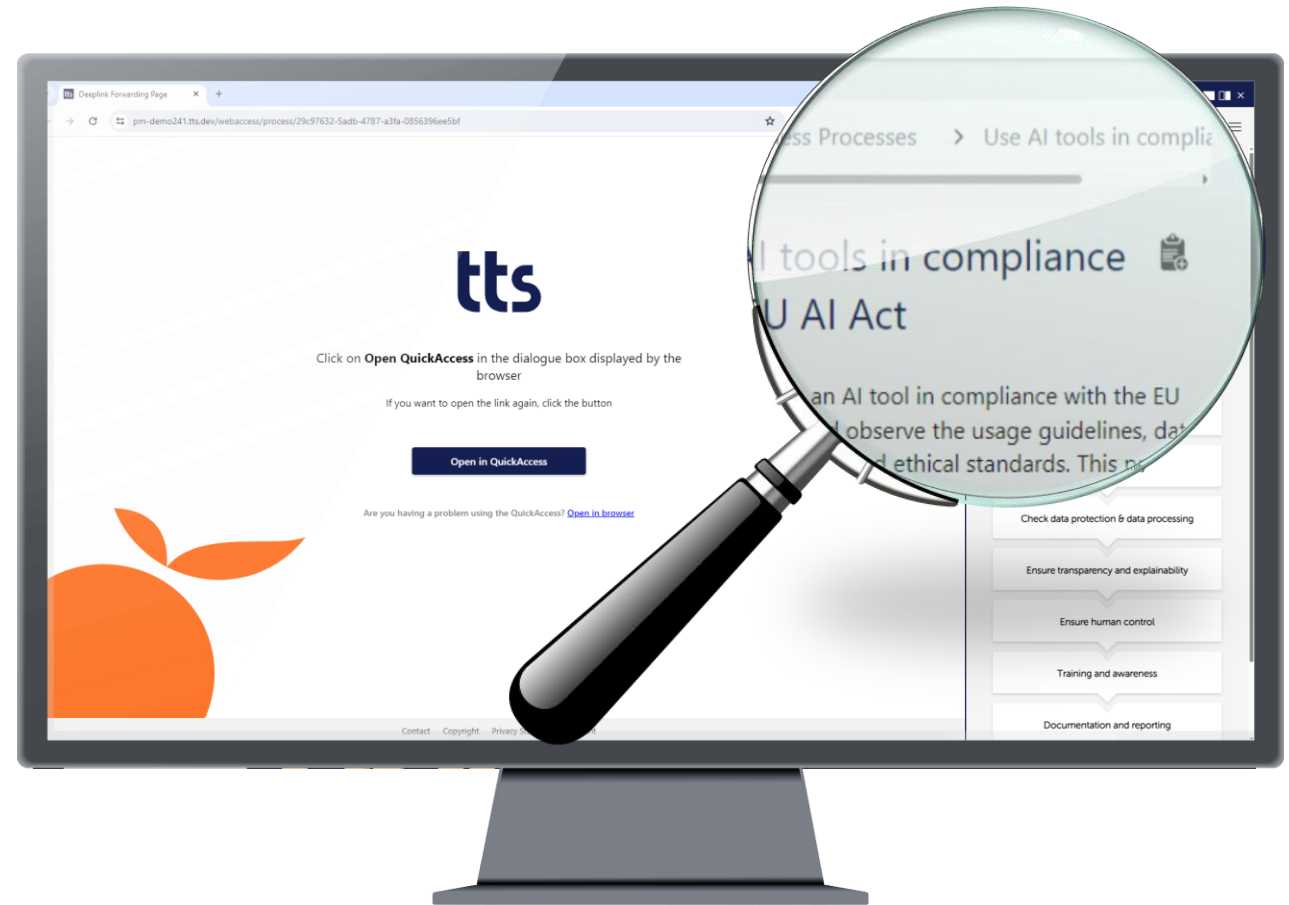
Deeplink Forwarding Page

pm-demo241.tts.dev/webaccess/process/29c97632-5adb-4787-a3fa-0856396ee5bf

tts

Click on **Open QuickAccess** in the dialogue box displayed by the browser

If you want to open the link again, click the button

Open in QuickAccess

Are you having a problem using the QuickAccess? Open in browser

Contact Copyright Privacy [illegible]

ess Processes > Use AI tools in complia

l tools in compliance
U AI Act

an AI tool in compliance with the EU
l observe the usage guidelines, dat
d ethical standards. This n

Check data protection & data processing

Ensure transparency and explainability

Ensure human control

Training and awareness

Documentation and reporting